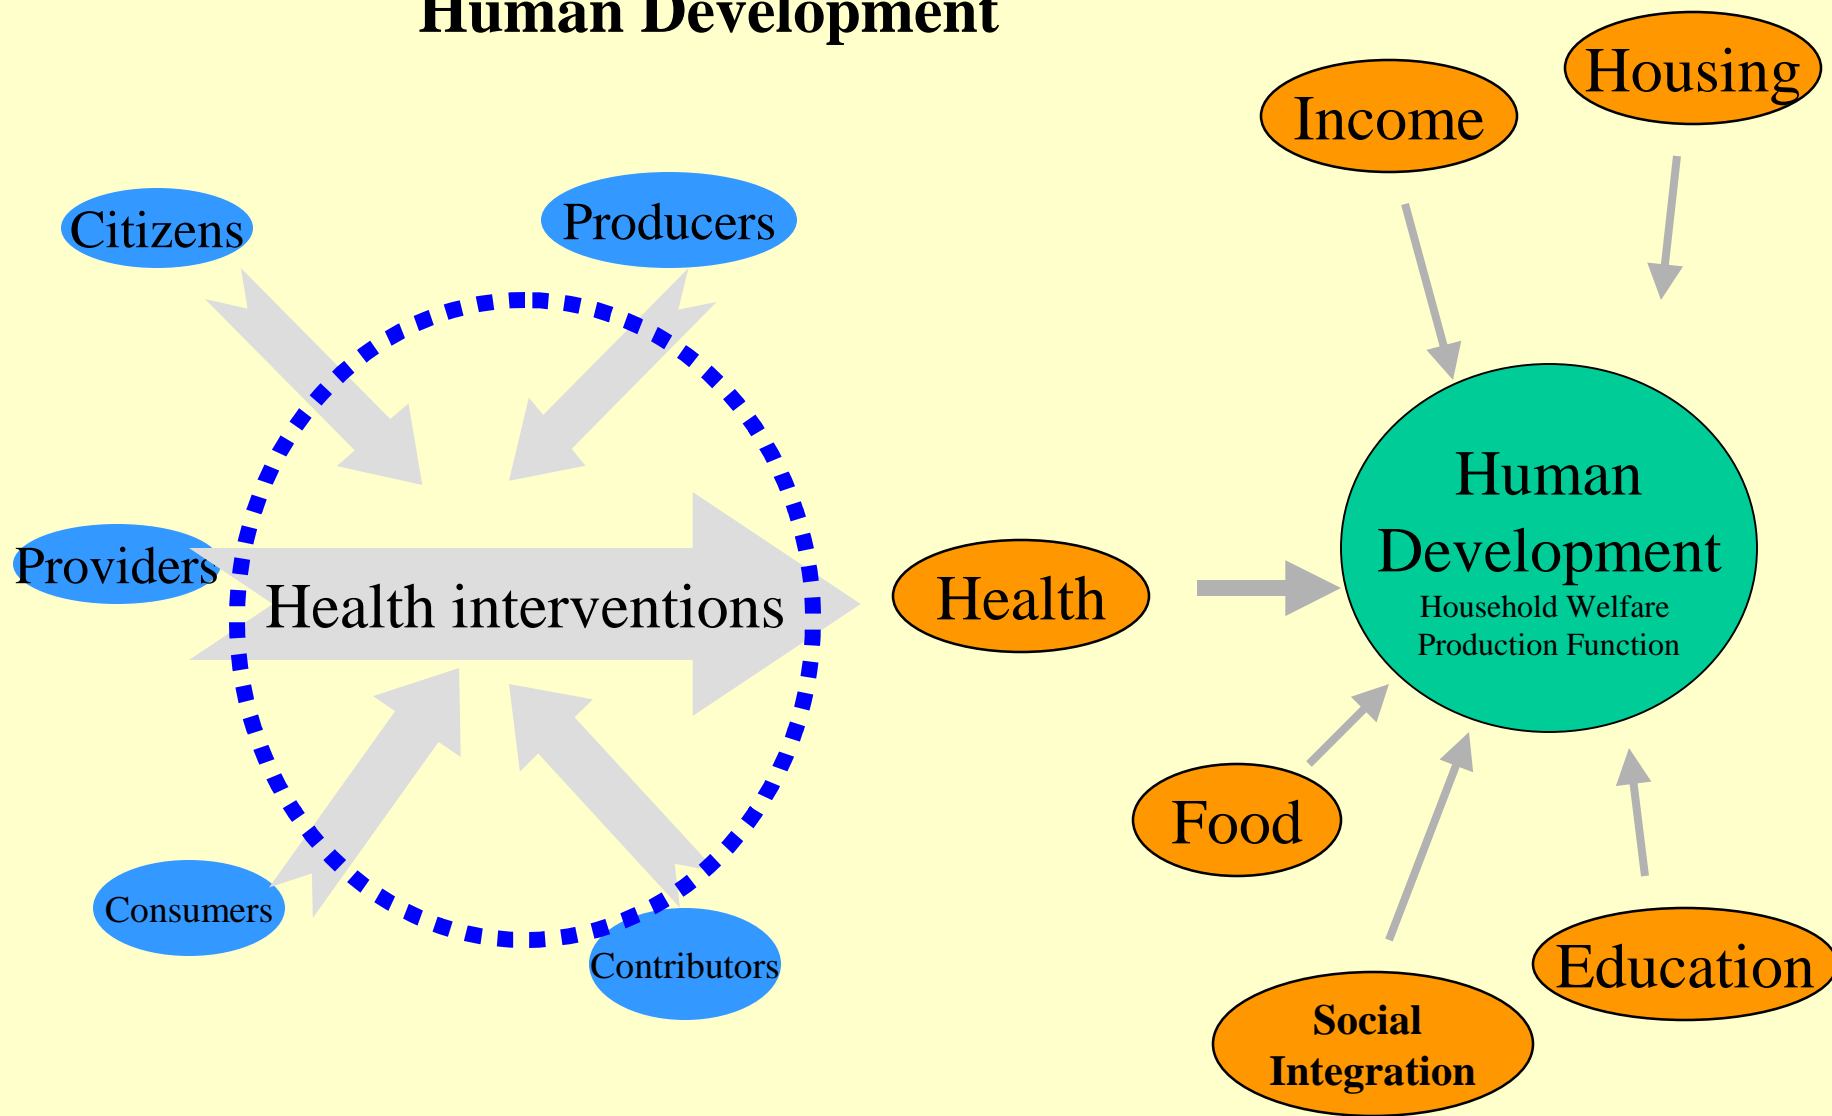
Human Development

Citizens

Producers

Providers

Health interventions

Consumers

Contributors

Income

Housing

Health

Human Development
Household Welfare Production Function

Food

Social Integration

Education